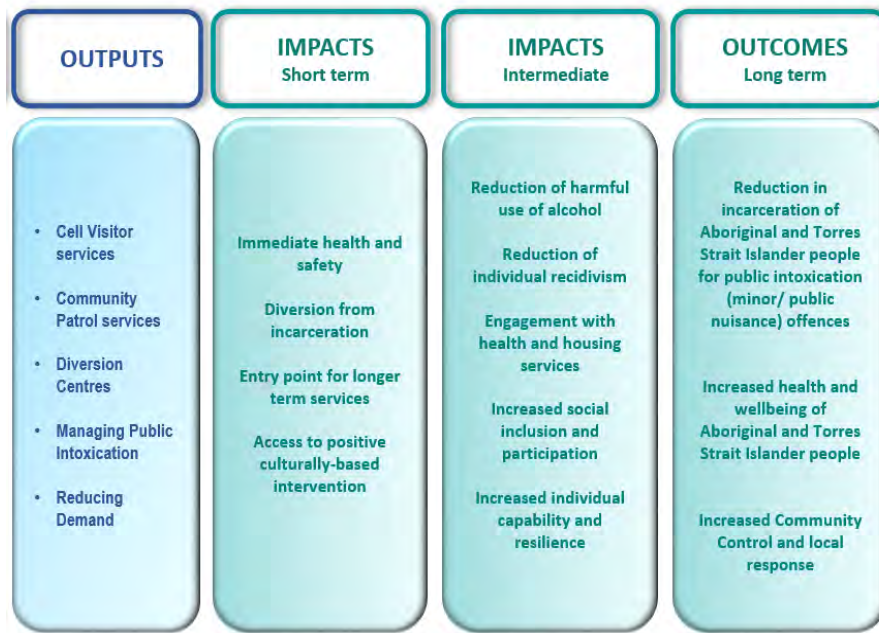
OUTPUTS

- Cell Visitor services
- Community Patrol services
- Diversion Centres
- Managing Public Intoxication
- Reducing Demand

IMPACTS
Short term

Immediate health and safety

Diversion from incarceration

Entry point for longer term services

Access to positive culturally-based intervention

IMPACTS
Intermediate

Reduction of harmful use of alcohol

Reduction of individual recidivism

Engagement with health and housing services

Increased social inclusion and participation

Increased individual capability and resilience

OUTCOMES
Long term

Reduction in incarceration of Aboriginal and Torres Strait Islander people for public intoxication (minor/ public nuisance) offences

Increased health and wellbeing of Aboriginal and Torres Strait Islander people

Increased Community Control and local response